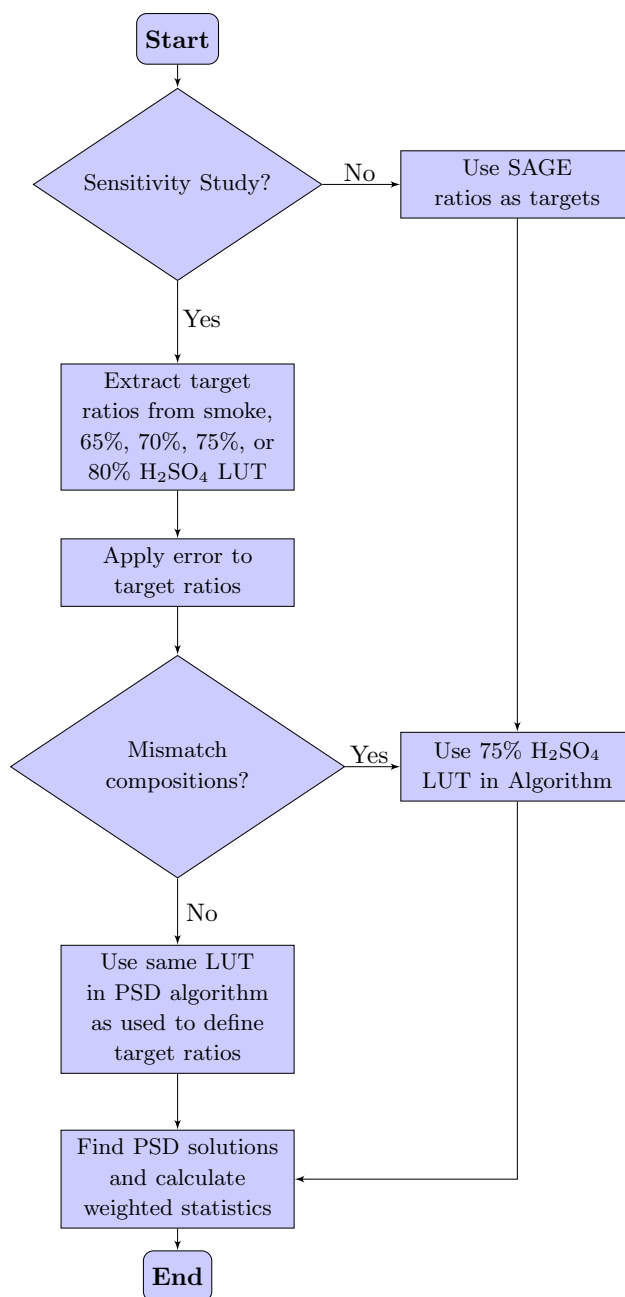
**Start**

Sensitivity Study?

No

Use SAGE ratios as targets

Yes

Extract target ratios from smoke, 65%, 70%, 75%, or 80% $H_2SO_4$ LUT

Apply error to target ratios

Mismatch compositions?

Yes

Use 75% $H_2SO_4$ LUT in Algorithm

No

Use same LUT in PSD algorithm as used to define target ratios

Find PSD solutions and calculate weighted statistics

**End**